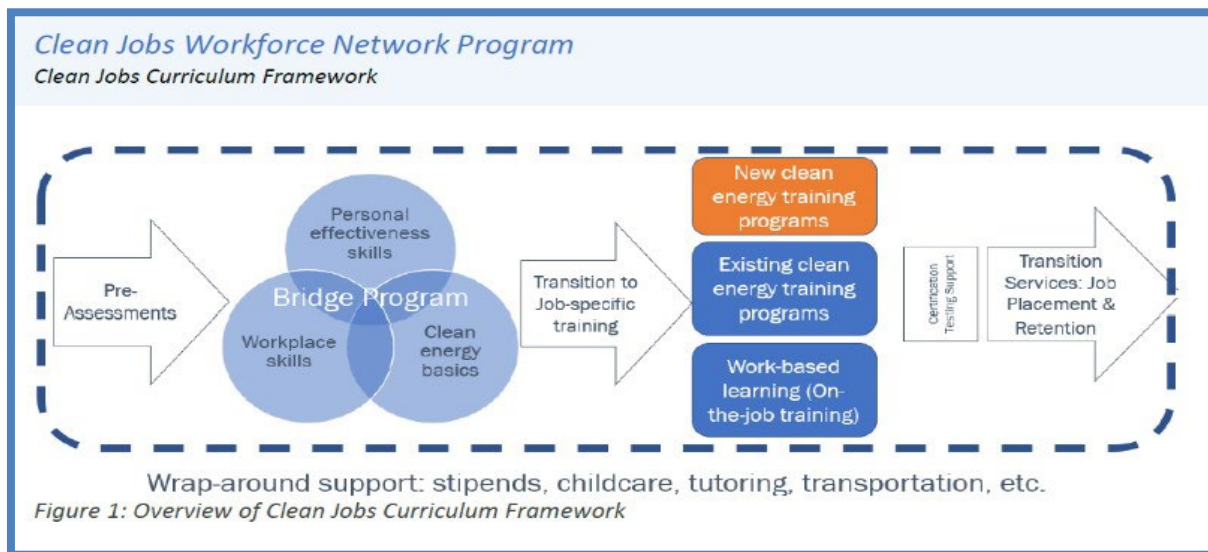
Clean Jobs Workforce Network Program

Clean Jobs Curriculum Framework

Pre-Assessments

Personal effectiveness skills

Bridge Program

Workplace skills

Clean energy basics

Transition to Job-specific training

New clean energy training programs

Existing clean energy training programs

Work-based learning (On-the-job training)

Certification Testing Support

Transition Services: Job Placement & Retention

Wrap-around support: stipends, childcare, tutoring, transportation, etc.

Figure 1: Overview of Clean Jobs Curriculum Framework